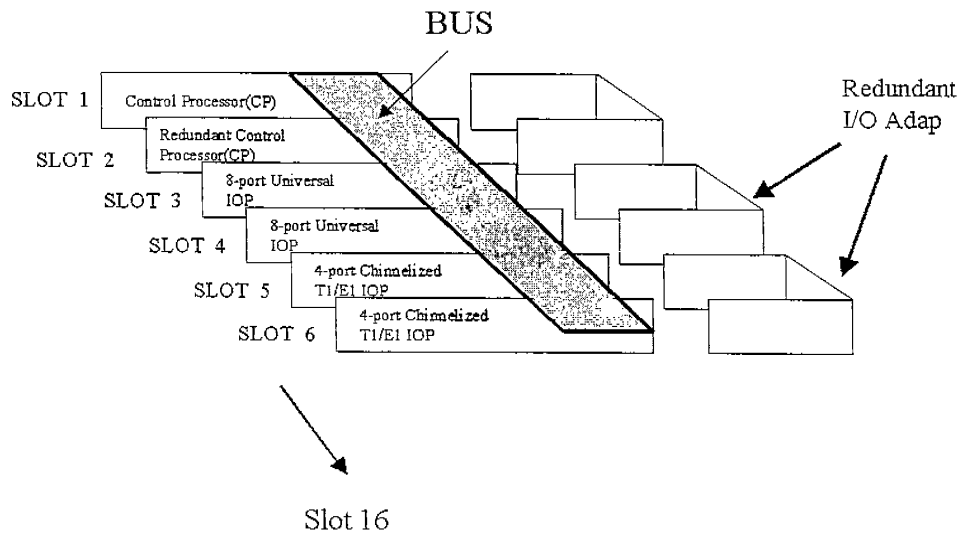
BUS

SLOT 1 Control Processor(CP)

SLOT 2 Redundant Control Processor(CP)

SLOT 3 8-port Universal IOP

SLOT 4 8-port Universal IOP

SLOT 5 4-port Chnnelized T1/E1 IOP

SLOT 6 4-port Chnnelized T1/E1 IOP

Redundant I/O Adap

Slot 16